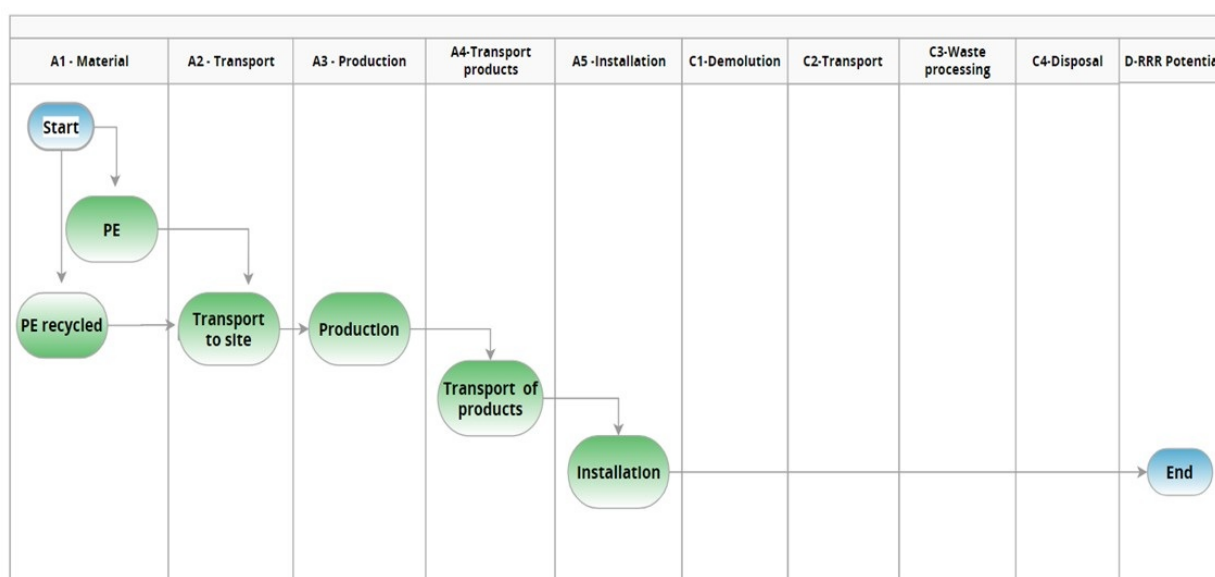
| A1 - Material | A2 - Transport | A3 - Production | A4-Transport products | A5 -Installation | C1-Demolution | C2-Transport | C3-Waste processing | C4-Disposal | D-RRR Potentia |
|---|---|---|---|---|---|---|---|---|---|

Start

PE

PE recycled

Transport to site

Production

Transport of products

Installation

End